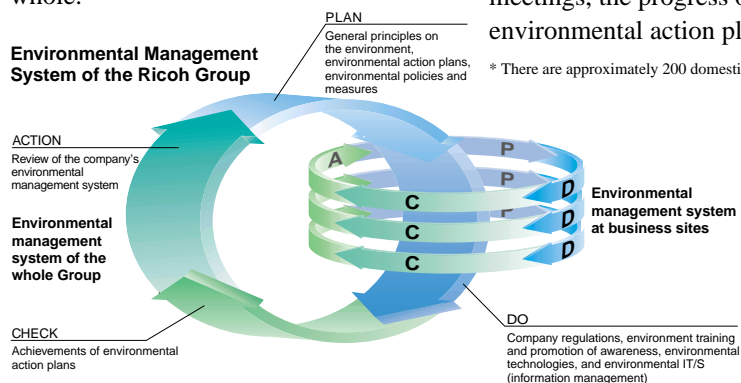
whole.

meetings, the progress o
environmental action pl

* There are approximately 200 domesti

Environmental Management System of the Ricoh Group

PLAN
General principles on the environment, environmental action plans, environmental policies and measures

ACTION
Review of the company's environmental management system

Environmental management system of the whole Group

A
P
P
P
D
D
D
C
C
C

Environmental management system at business sites

CHECK
Achievements of environmental action plans

DO
Company regulations, environment training and promotion of awareness, environmental technologies, and environmental IT/S (information management)